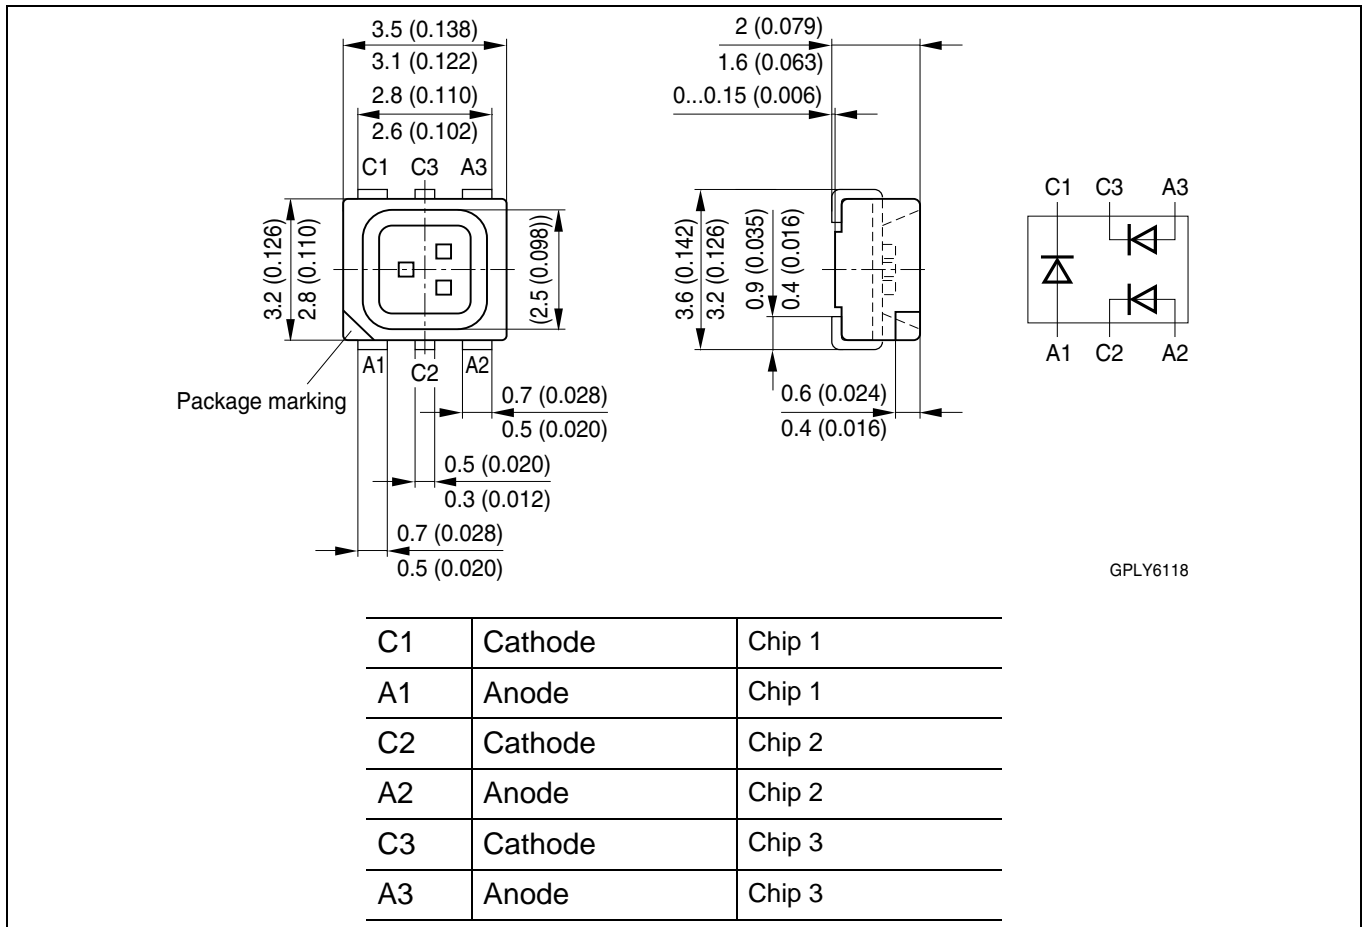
3.5 (0.138)
3.1 (0.122)
2.8 (0.110)
2.6 (0.102)
C1 C3 A3
3.2 (0.126)
2.8 (0.110)
(2.5 (0.098))
A1 C2 A2
Package marking
0.7 (0.028)
0.5 (0.020)
0.5 (0.020)
0.3 (0.012)
0.7 (0.028)
0.5 (0.020)

2 (0.079)
1.6 (0.063)
0...0.15 (0.006)
3.6 (0.142)
3.2 (0.126)
0.9 (0.035)
0.4 (0.016)
0.6 (0.024)
0.4 (0.016)

C1 C3 A3
A1 C2 A2

GPLY6118

| C1 | Cathode | Chip 1 |
|---|---|---|
| A1 | Anode | Chip 1 |
| C2 | Cathode | Chip 2 |
| A2 | Anode | Chip 2 |
| C3 | Cathode | Chip 3 |
| A3 | Anode | Chip 3 |